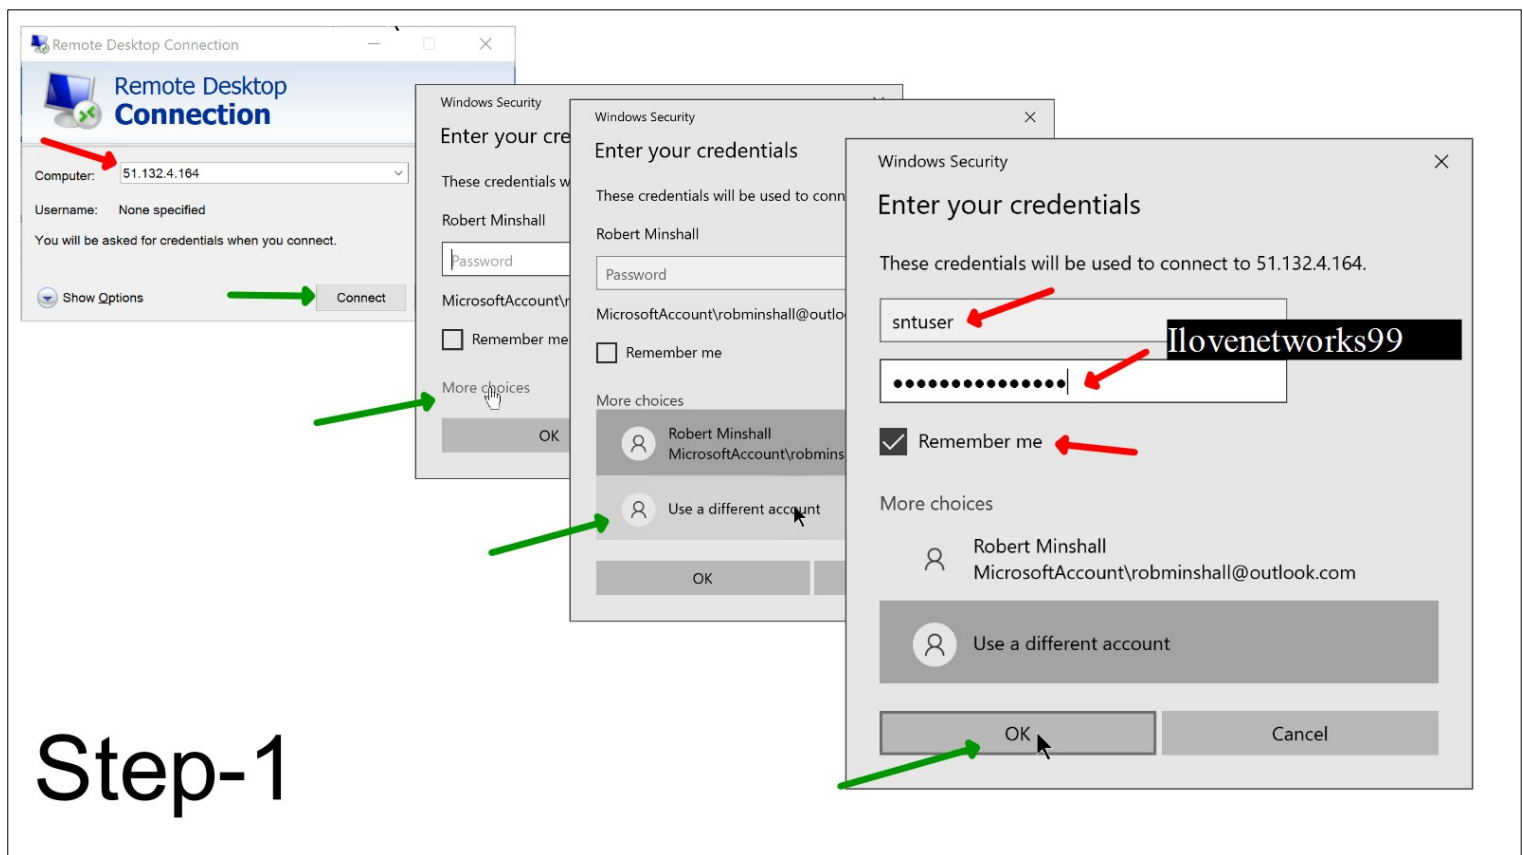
Remote Desktop Connection

Remote Desktop Connection

Computer: 51.132.4.164

Username: None specified

You will be asked for credentials when you connect.

Show Options

Connect

Windows Security

Enter your cre

These credentials w

Robert Minshall

Password

MicrosoftAccount\r

Remember me

More choices

OK

Windows Security

Enter your credentials

These credentials will be used to conn

Robert Minshall

Password

MicrosoftAccount\robminshall@outlo

Remember me

More choices

Robert Minshall
MicrosoftAccount\robmins

Use a different account

OK

Windows Security

Enter your credentials

These credentials will be used to connect to 51.132.4.164.

sntuser

Ilovenetworks99

•••••••••••••••

Remember me

More choices

Robert Minshall
MicrosoftAccount\robminshall@outlook.com

Use a different account

OK

Cancel

Step-1